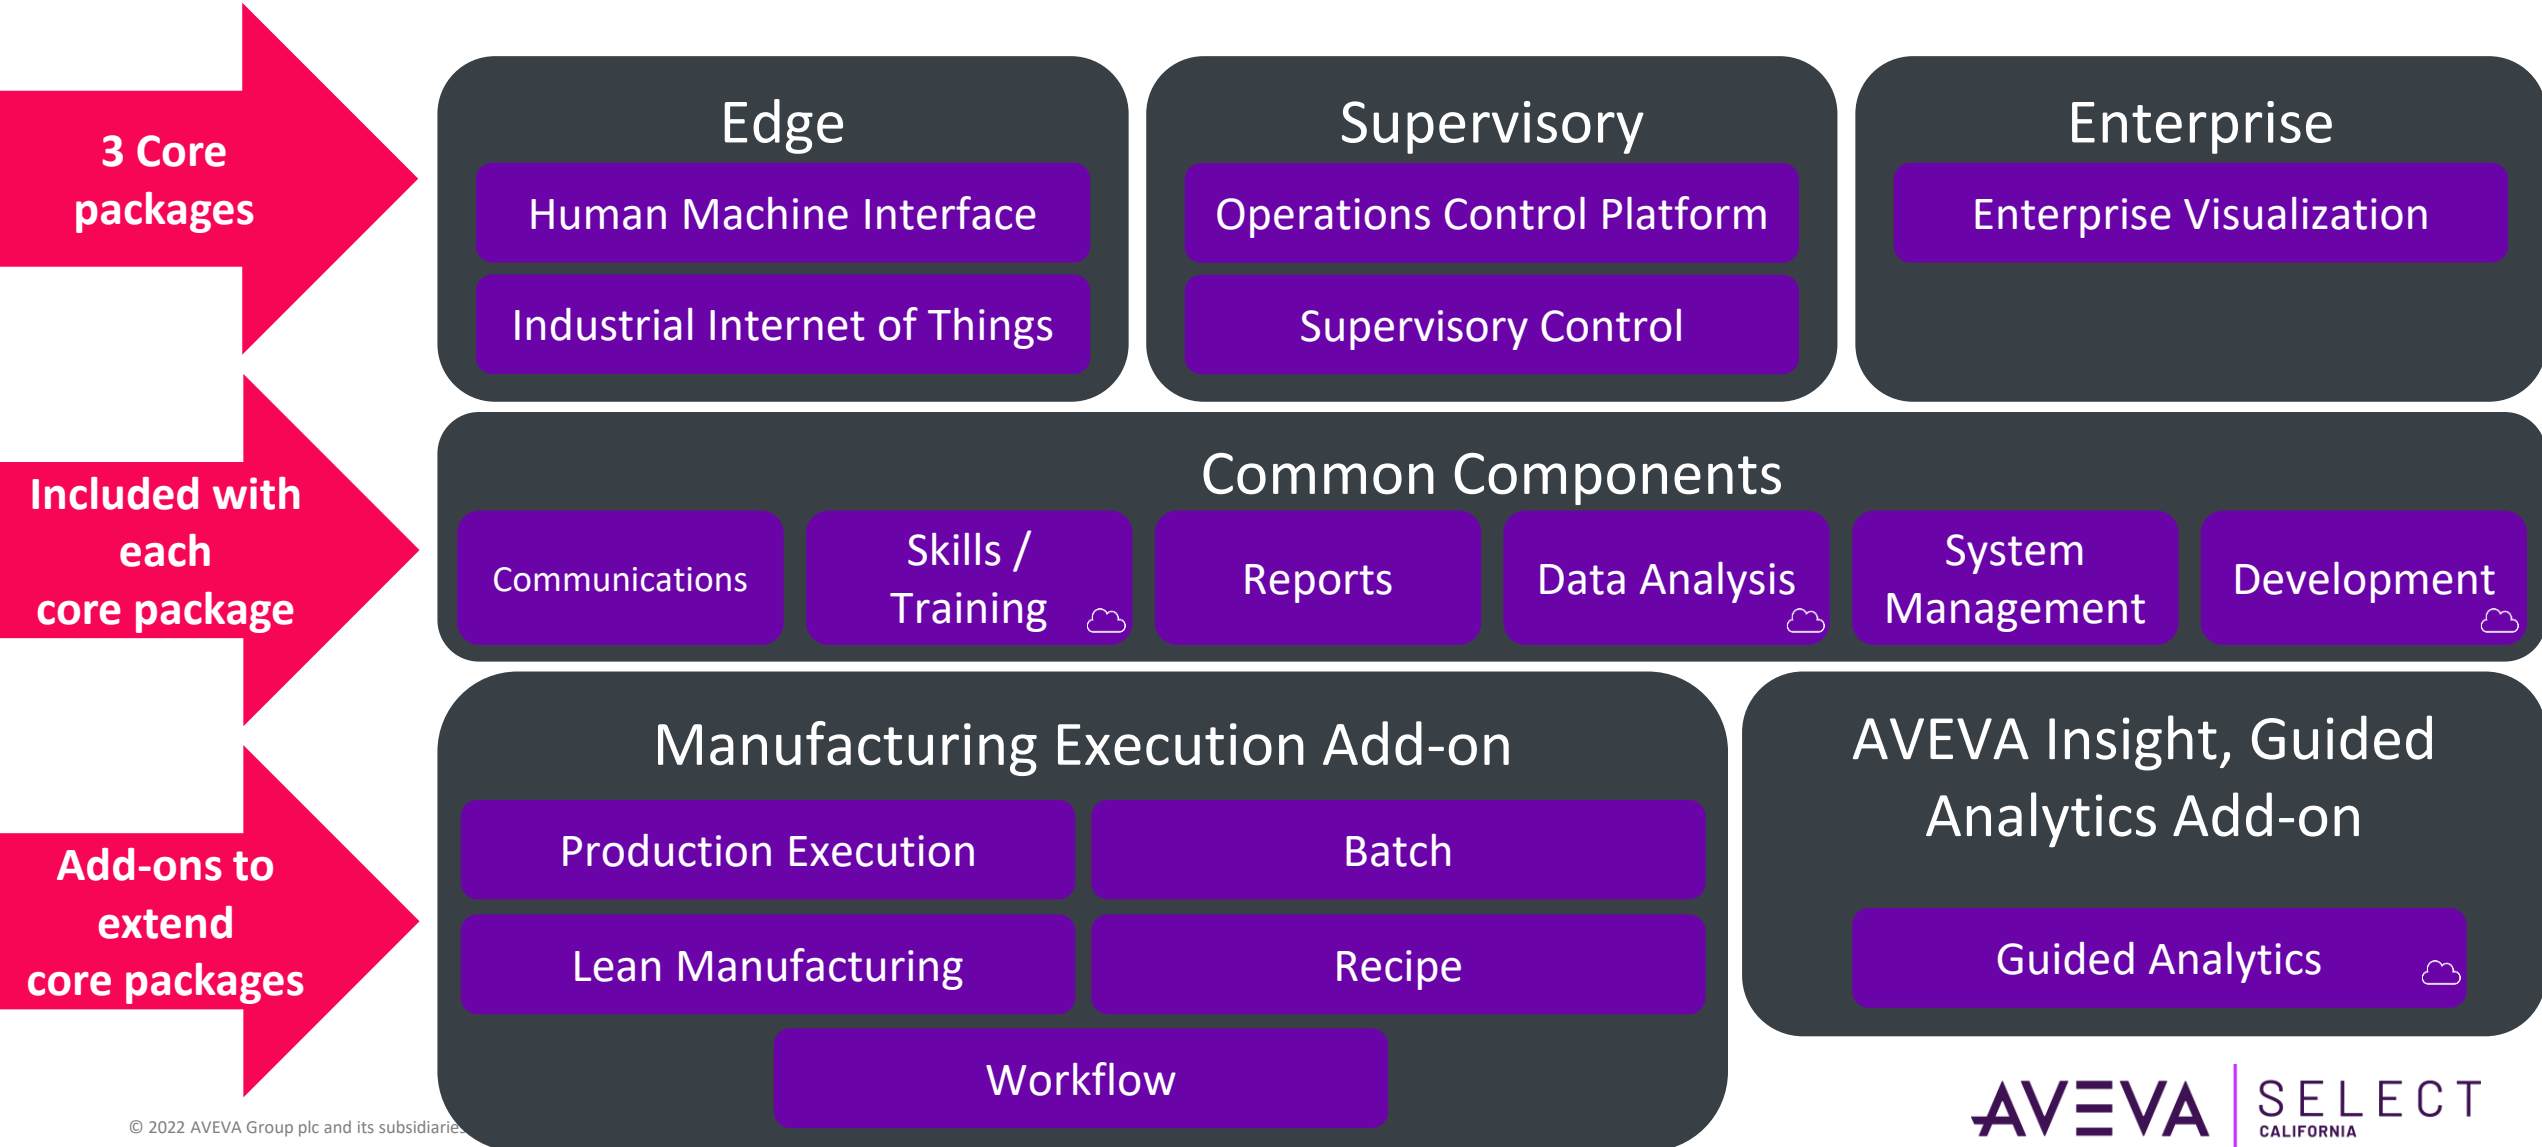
3 Core packages

Included with each core package

Add-ons to extend core packages

Edge

Human Machine Interface

Industrial Internet of Things

Supervisory

Operations Control Platform

Supervisory Control

Enterprise

Enterprise Visualization

Common Components

Communications

Skills / Training

Reports

Data Analysis

System Management

Development

Manufacturing Execution Add-on

Production Execution

Batch

Lean Manufacturing

Recipe

Workflow

AVEVA Insight, Guided Analytics Add-on

Guided Analytics

© 2022 AVEVA Group plc and its subsidiarie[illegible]

AVEVA SELECT CALIFORNIA